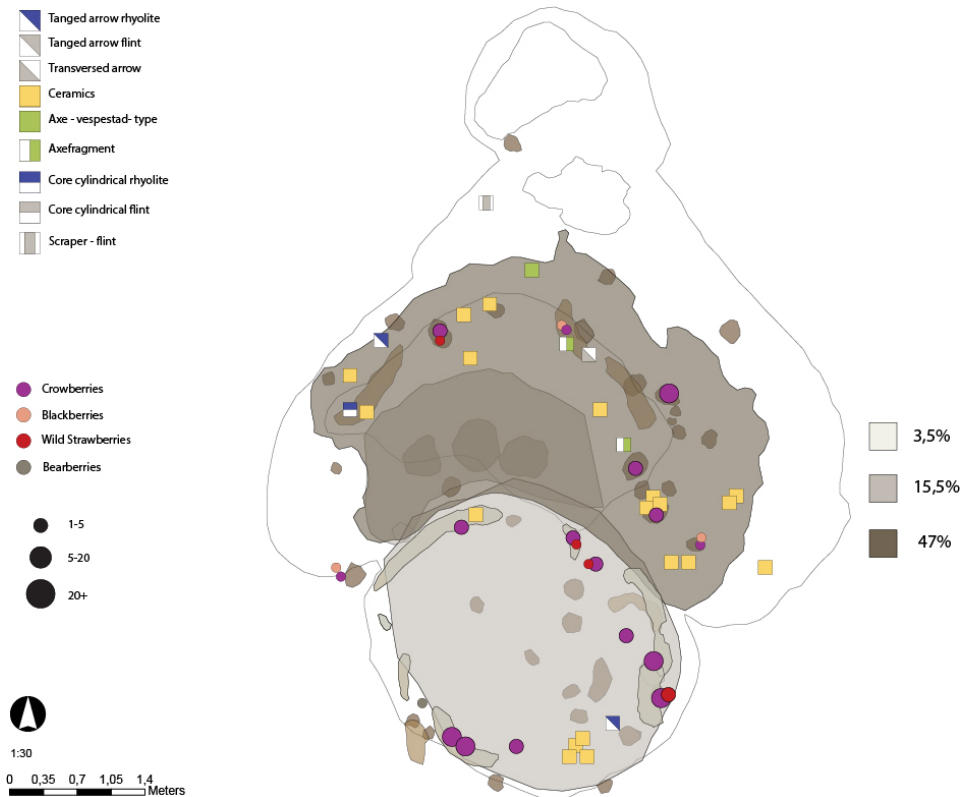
Tanged arrow rhyolite
Tanged arrow flint
Transversed arrow
Ceramics
Axe - vespestad- type
Axefragment
Core cylindrical rhyolite
Core cylindrical flint
Scraper - flint

Crowberries
Blackberries
Wild Strawberries
Bearberries

1-5
5-20
20+

3,5%
15,5%
47%

1:30
0 0,35 0,7 1,05 1,4
Meters